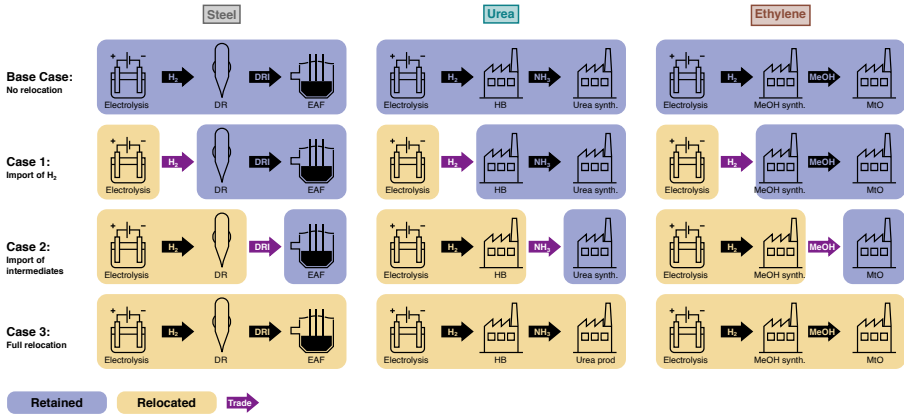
Steel

Urea

Ethylene

Base Case:
No relocation

+ − Electrolysis $H_2$ DR DRI EAF

+ − Electrolysis $H_2$ HB $NH_3$ Urea synth.

+ − Electrolysis $H_2$ MeOH synth. MeOH MtO

Case 1:
Import of $H_2$

+ − Electrolysis $H_2$ DR DRI EAF

+ − Electrolysis $H_2$ HB $NH_3$ Urea synth.

+ − Electrolysis $H_2$ MeOH synth. MeOH MtO

Case 2:
Import of intermediates

+ − Electrolysis $H_2$ DR DRI EAF

+ − Electrolysis $H_2$ HB $NH_3$ Urea synth.

+ − Electrolysis $H_2$ MeOH synth. MeOH MtO

Case 3:
Full relocation

+ − Electrolysis $H_2$ DR DRI EAF

+ − Electrolysis $H_2$ HB $NH_3$ Urea prod

+ − Electrolysis $H_2$ MeOH synth. MeOH MtO

Retained

Relocated

Trade